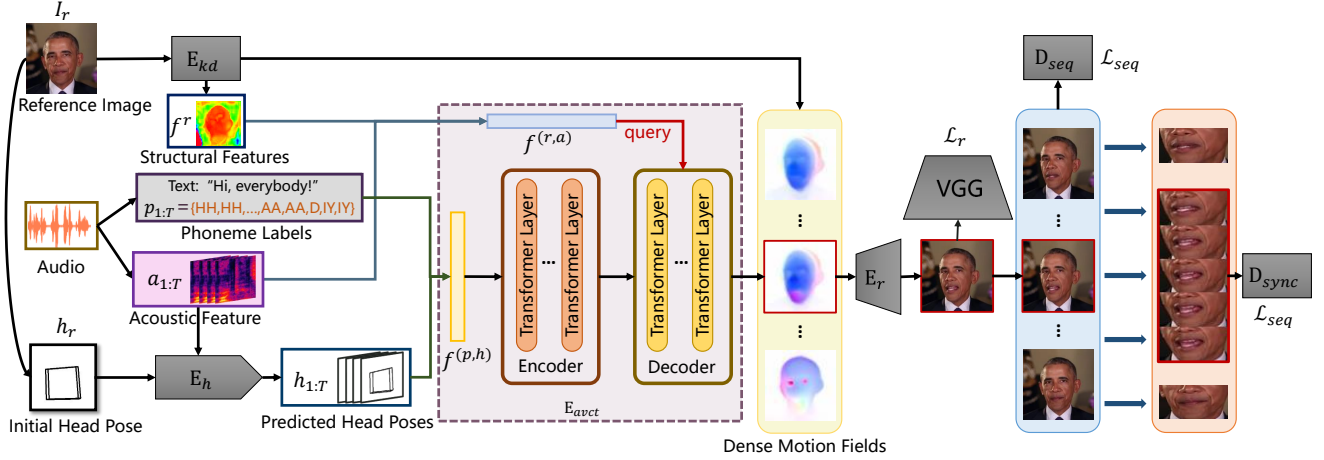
$I_r$
Reference Image
$E_{kd}$
$f^r$
Structural Features
Text: "Hi, everybody!"
$p_{1:T}$ = {HH,HH,...,AA,AA,D,IY,IY}
Phoneme Labels
Audio
$a_{1:T}$
Acoustic Feature
$h_r$
Initial Head Pose
$E_h$
$h_{1:T}$
Predicted Head Poses
$f^{(r,a)}$
query
$f^{(p,h)}$
Transformer Layer
...
Transformer Layer
Encoder
Transformer Layer
...
Transformer Layer
Decoder
$E_{avct}$
Dense Motion Fields
$E_r$
$\mathcal{L}_r$
VGG
$D_{seq}$ $\mathcal{L}_{seq}$
$D_{sync}$
$\mathcal{L}_{seq}$